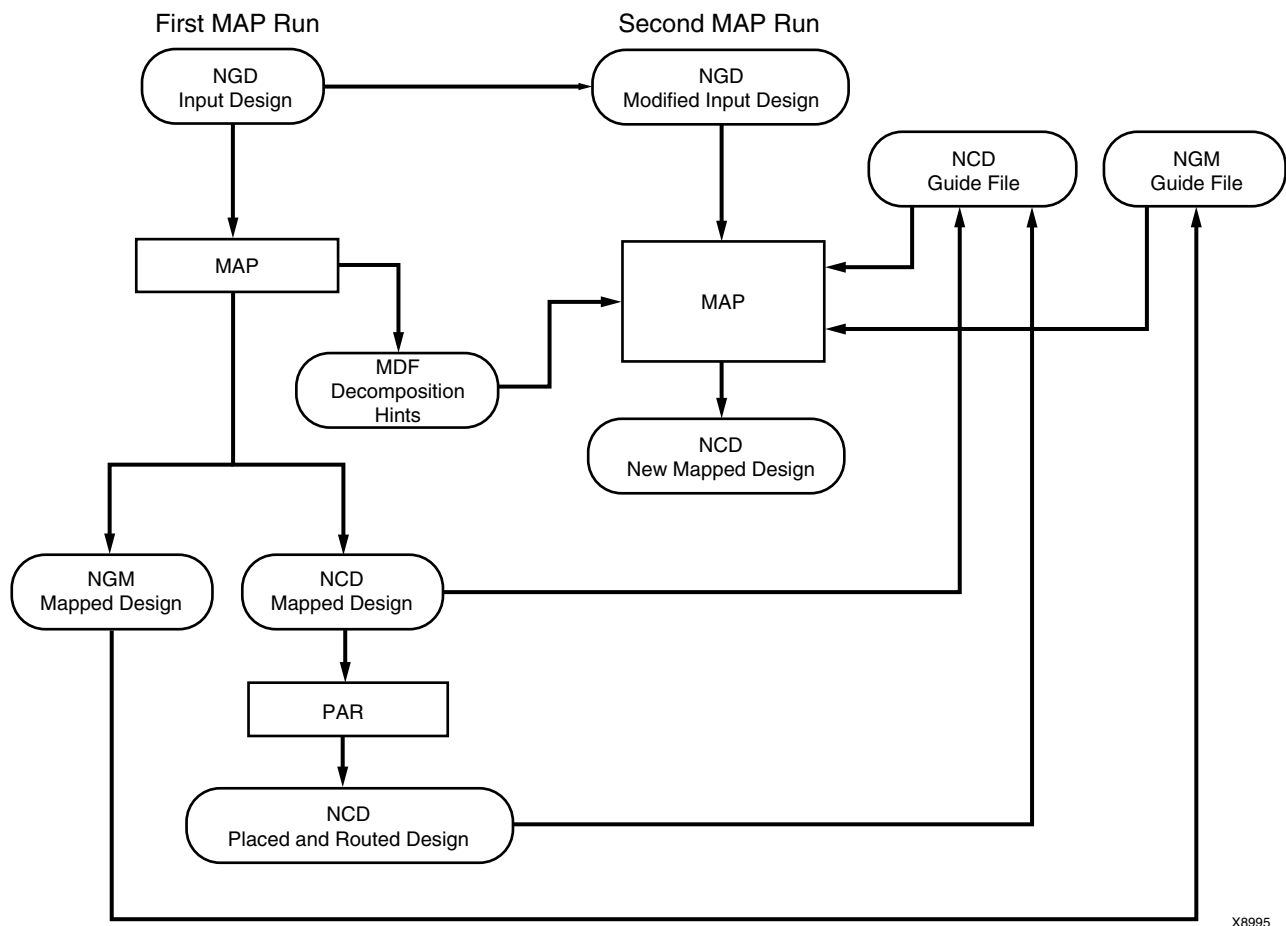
First MAP Run

Second MAP Run

NGD
Input Design

NGD
Modified Input Design

NCD
Guide File

NGM
Guide File

MAP

MAP

MDF
Decomposition
Hints

NCD
New Mapped Design

NGM
Mapped Design

NCD
Mapped Design

PAR

NCD
Placed and Routed Design

X8995